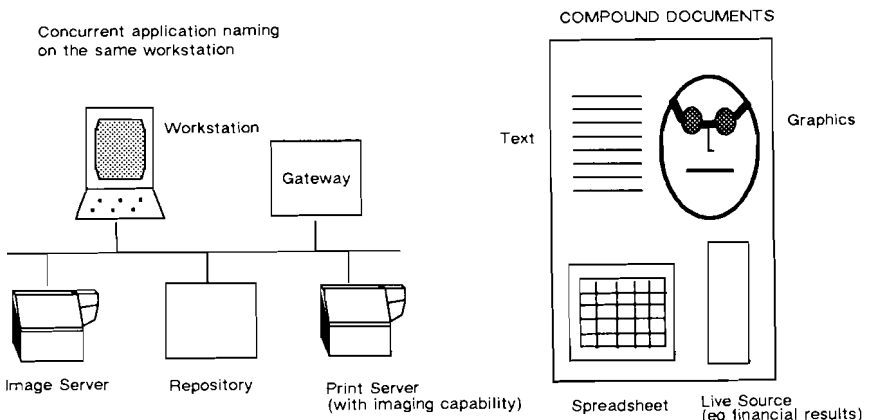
Concurrent application naming on the same workstation

Workstation

Gateway

Image Server

Repository

Print Server (with imaging capability)

COMPOUND DOCUMENTS

Text

Graphics

Spreadsheet

Live Source (eg financial results)